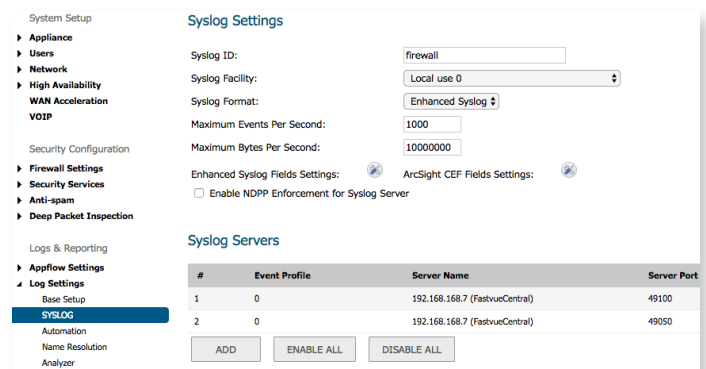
System Setup
Appliance
Users
Network
High Availability
WAN Acceleration
VOIP

Security Configuration
Firewall Settings
Security Services
Anti-spam
Deep Packet Inspection

Logs & Reporting
Appflow Settings
Log Settings
Base Setup
SYSLOG
Automation
Name Resolution
Analyzer

Syslog Settings

Syslog ID: firewall
Syslog Facility: Local use 0
Syslog Format: Enhanced Syslog
Maximum Events Per Second: 1000
Maximum Bytes Per Second: 10000000
Enhanced Syslog Fields Settings:
ArcSight CEF Fields Settings:
Enable NDPP Enforcement for Syslog Server

Syslog Servers

| # | Event Profile | Server Name | Server Port |
|---|---|---|---|
| 1 | 0 | 192.168.168.7 (FastvueCentral) | 49100 |
| 2 | 0 | 192.168.168.7 (FastvueCentral) | 49050 |

ADD ENABLE ALL DISABLE ALL